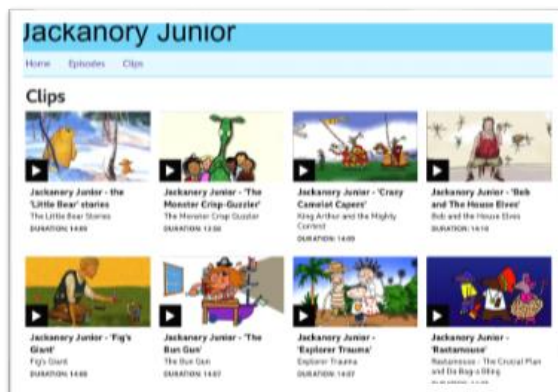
Jackanory Junior

Home Episodes Clips

Clips

Jackanory Junior - the 'Little Bear' stories
The Little Bear Stories
DURATION: 14:00

Jackanory Junior - 'The Monster Crisp-Guzzler'
The Monster Crisp Guzzler
DURATION: 13:50

Jackanory Junior - 'Crazy Camelot Capers'
King Arthur and the Mighty Contest
DURATION: 14:09

Jackanory Junior - 'Bob and The House Elves'
Bob and the House Elves
DURATION: 14:10

Jackanory Junior - 'Fig's Giant'
Fig's Giant
DURATION: 14:00

Jackanory Junior - 'The Bun Gun'
The Bun Gun
DURATION: 14:07

Jackanory Junior - 'Explorer Trauma'
Explorer Trauma
DURATION: 14:07

Jackanory Junior - 'Rastamouse'
Rastamouse - The Crucial Plan and Da Bag a Bling
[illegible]